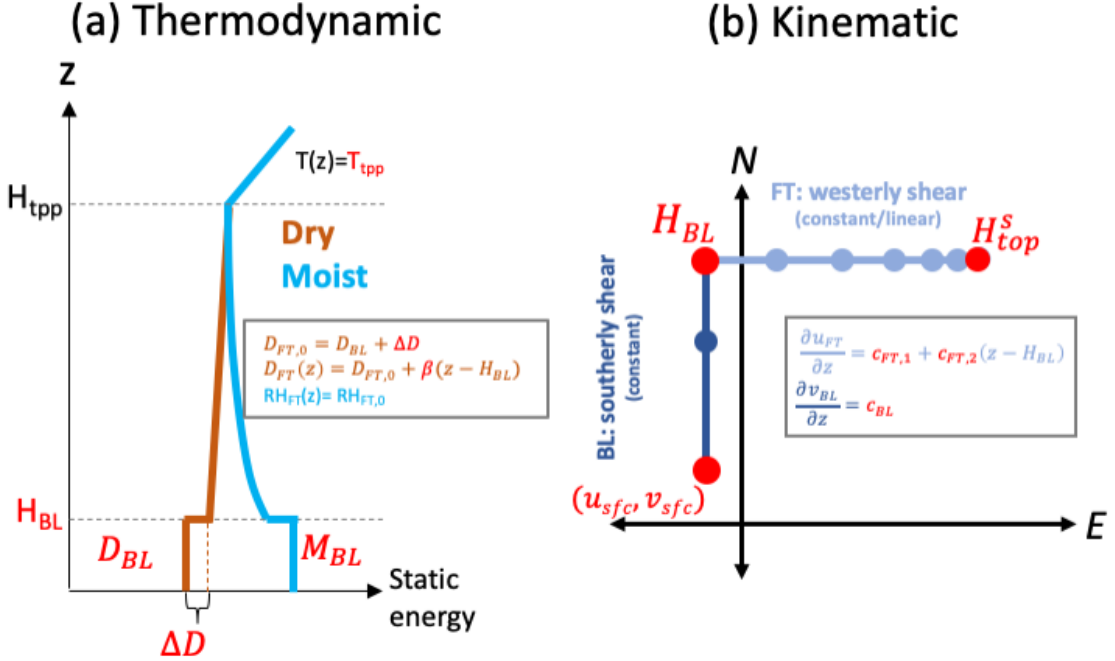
(a) Thermodynamic

z

T(z)=T$_{tpp}$

H$_{tpp}$

Dry

Moist

$D_{FT,0} = D_{BL} + \Delta D$
$D_{FT}(z) = D_{FT,0} + \beta(z - H_{BL})$
RH$_{FT}$(z)= RH$_{FT,0}$

H$_{BL}$

$D_{BL}$

$M_{BL}$

Static energy

$\Delta D$

(b) Kinematic

N

FT: westerly shear
(constant/linear)

$H_{BL}$

$H_{top}^{s}$

BL: southerly shear
(constant)

$\frac{\partial u_{FT}}{\partial z} = c_{FT,1} + c_{FT,2}(z - H_{BL})$
$\frac{\partial v_{BL}}{\partial z} = c_{BL}$

$(u_{sfc}, v_{sfc})$

E